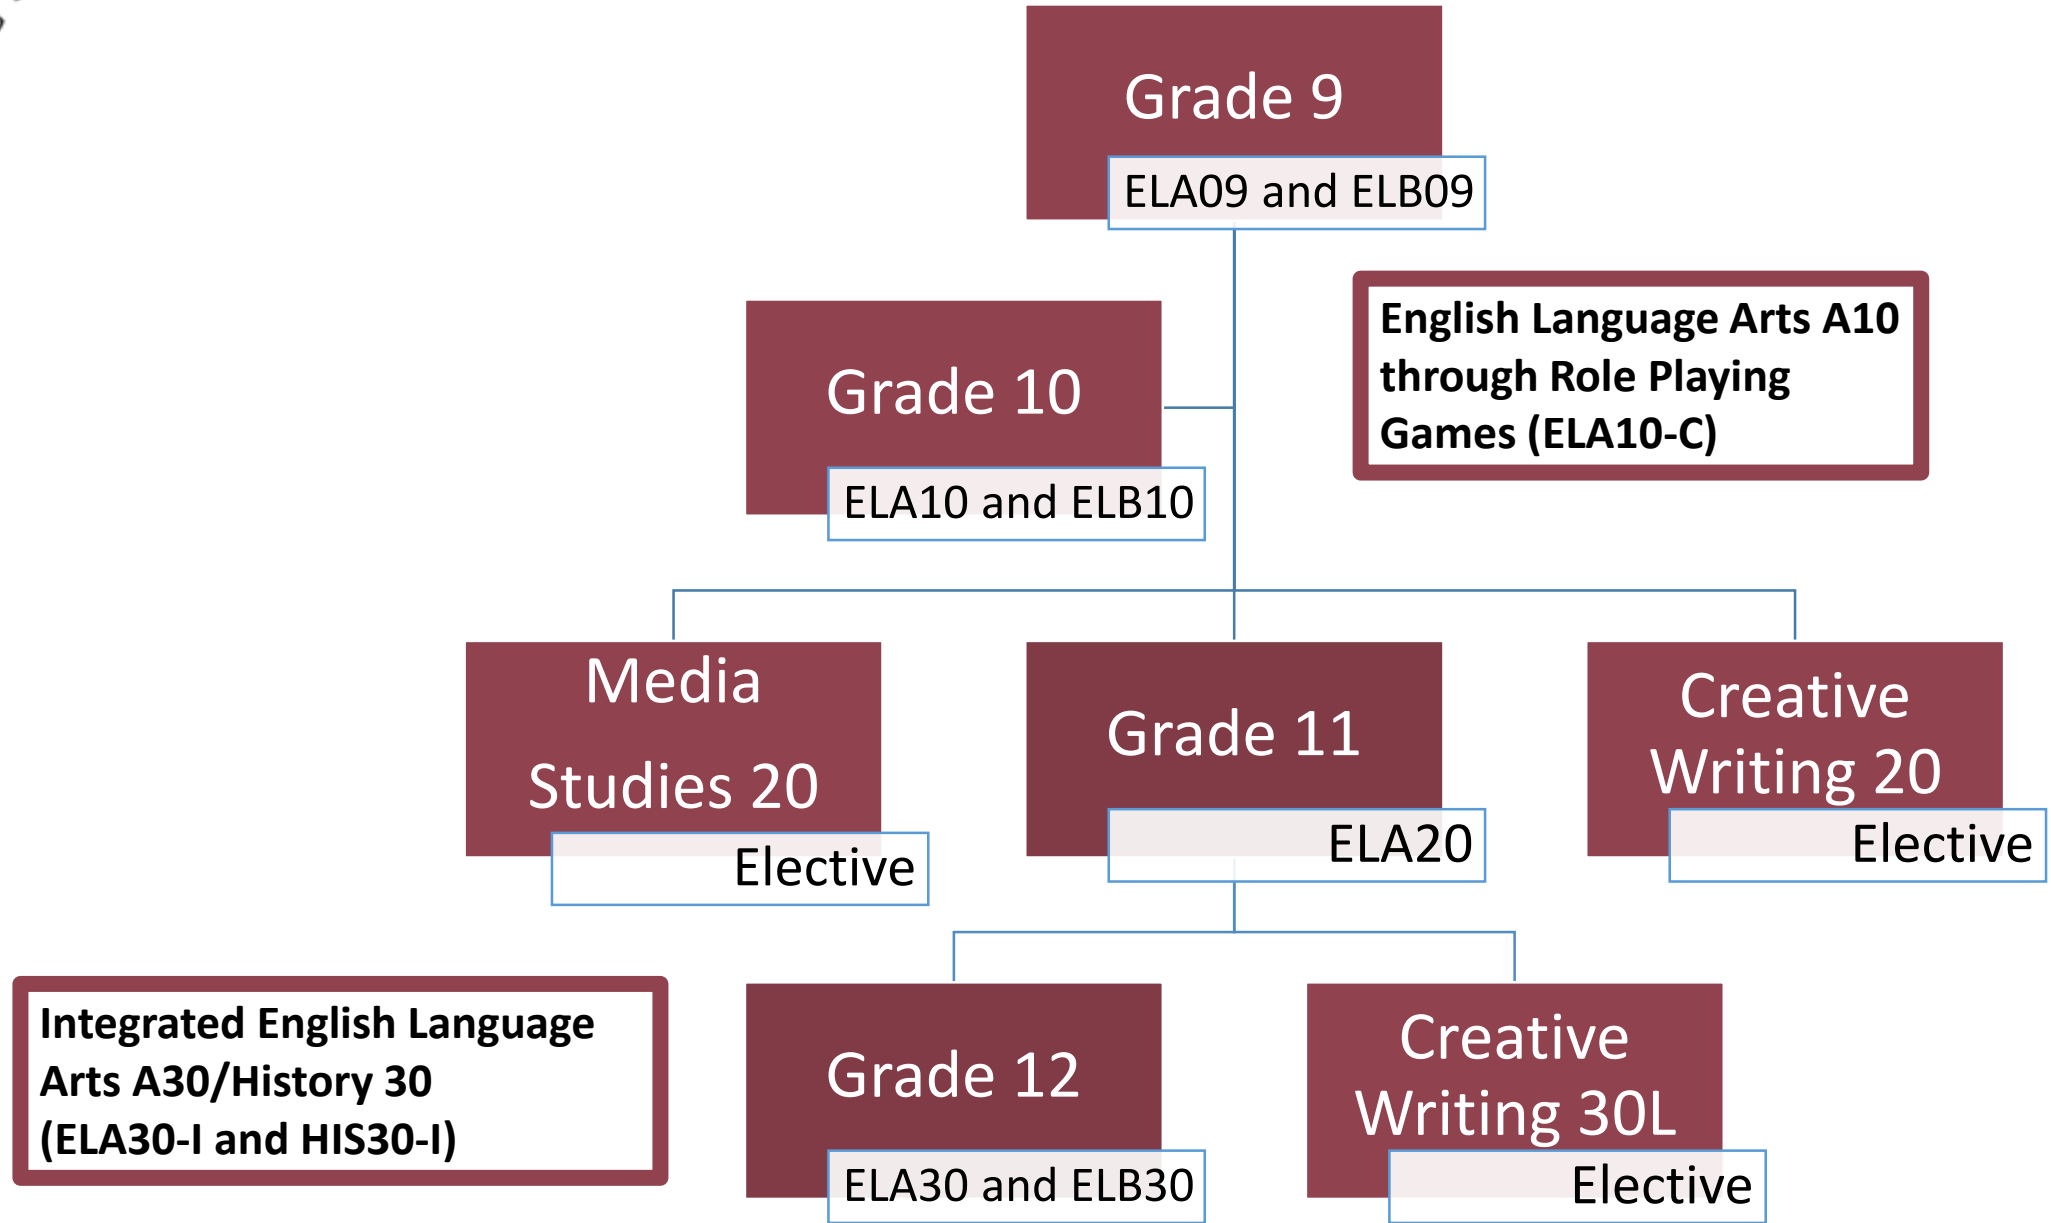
Grade 9

ELA09 and ELB09

English Language Arts A10 through Role Playing Games (ELA10-C)

Grade 10

ELA10 and ELB10

Media Studies 20

Elective

Grade 11

ELA20

Creative Writing 20

Elective

Integrated English Language Arts A30/History 30 (ELA30-I and HIS30-I)

Grade 12

ELA30 and ELB30

Creative Writing 30L

Elective